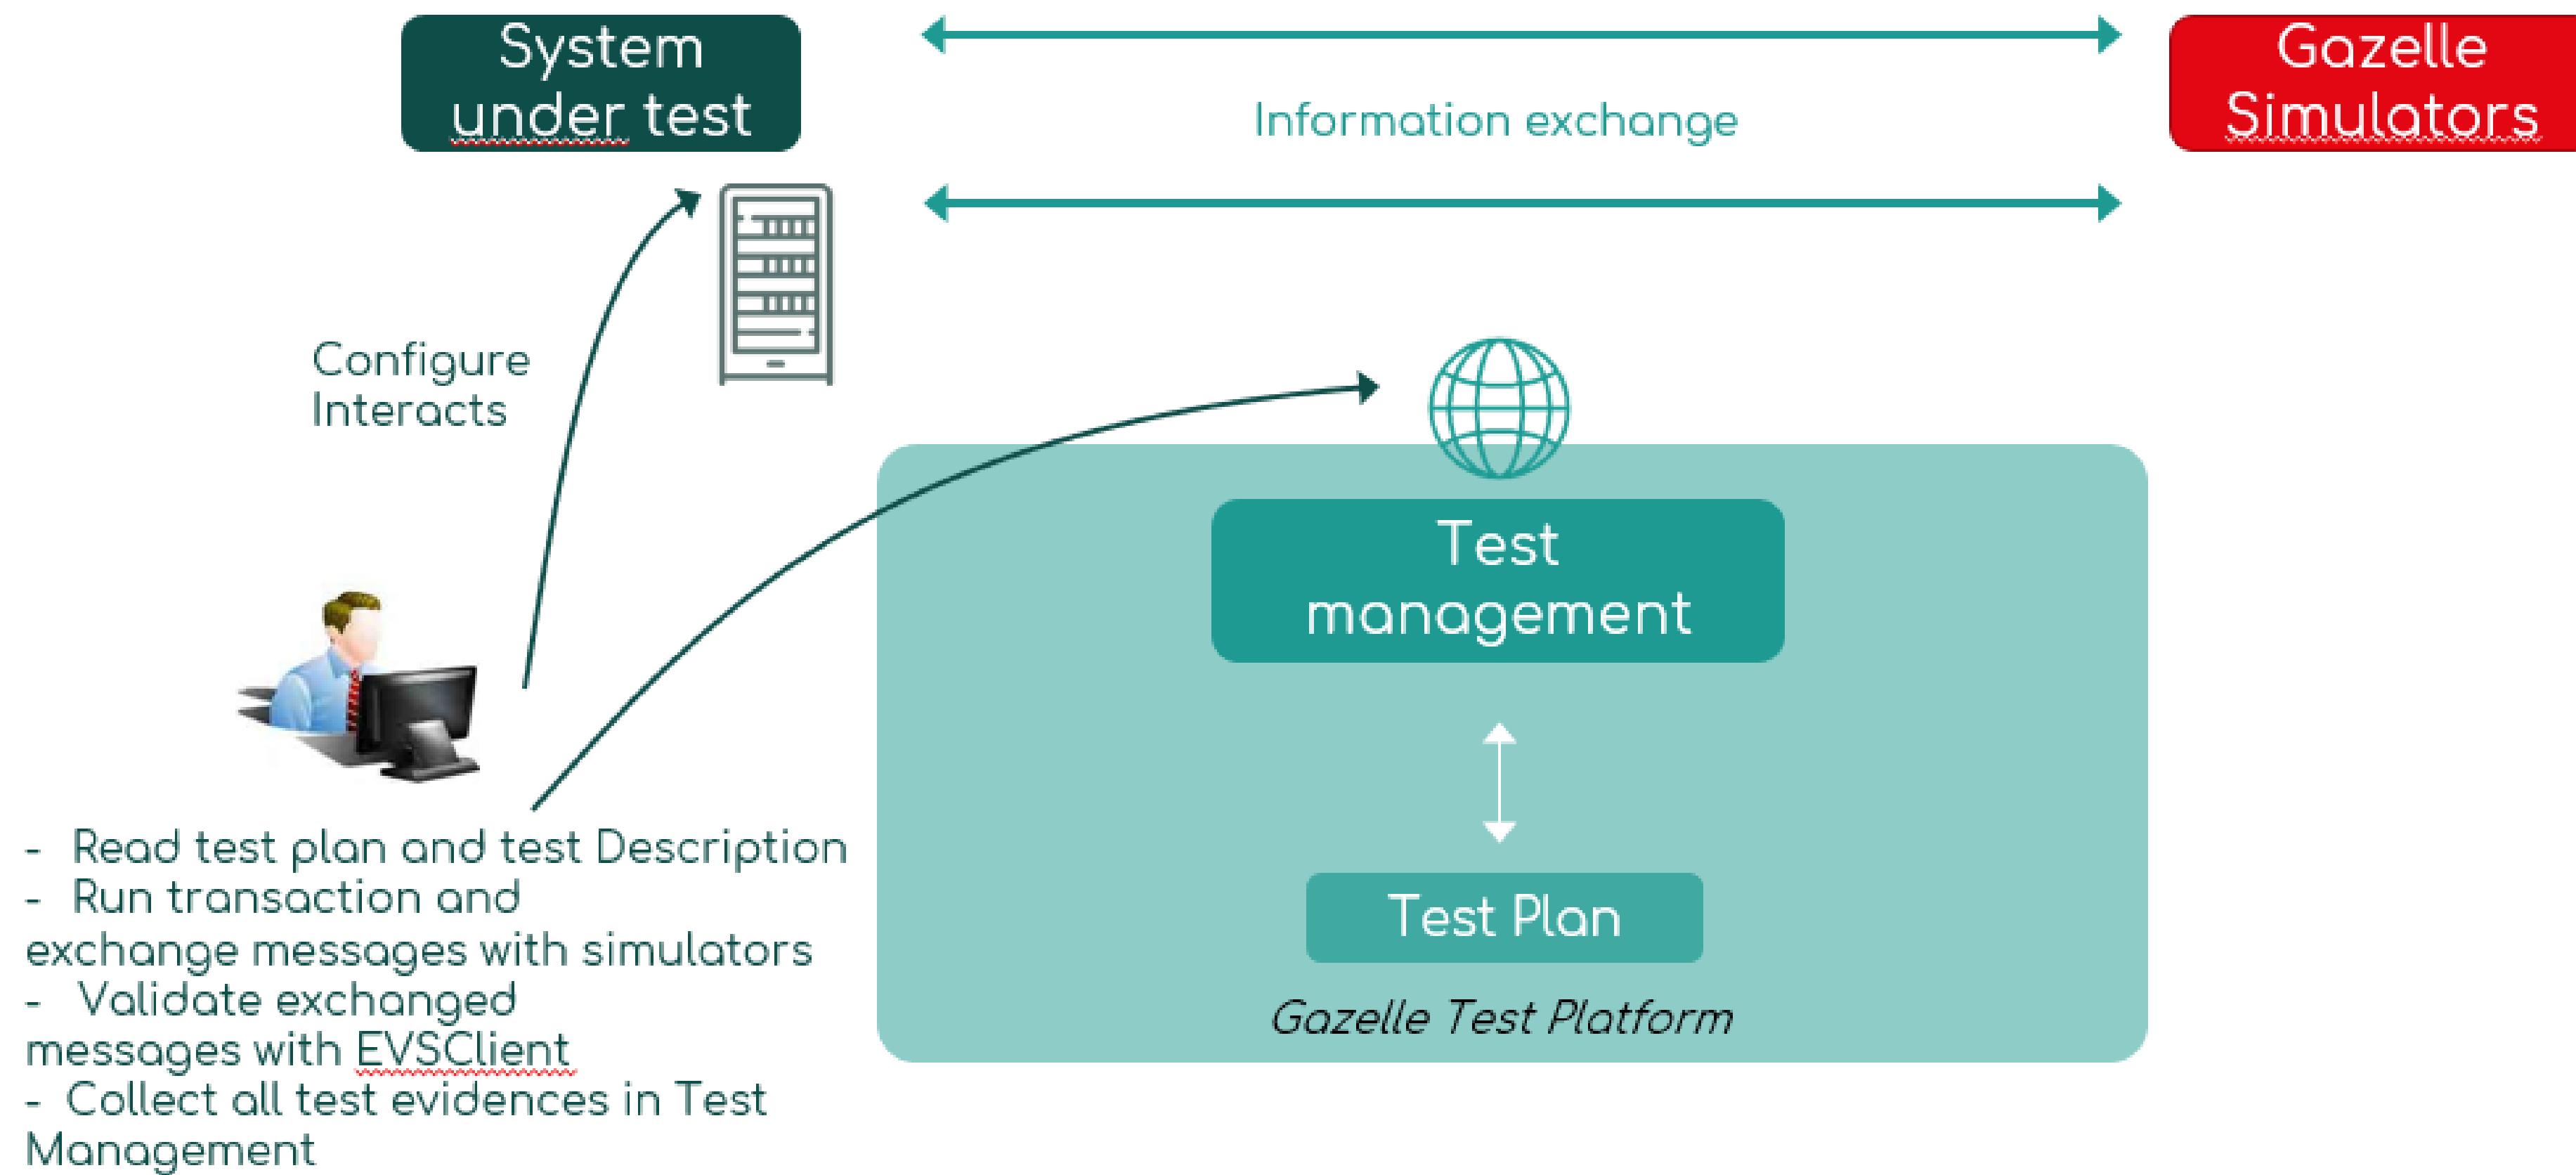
System under test

Information exchange

Gazelle Simulators

Configure
Interacts

Test management

Test Plan

Gazelle Test Platform

- Read test plan and test Description
- Run transaction and exchange messages with simulators
- Validate exchanged messages with EVSClient
- Collect all test evidences in Test Management